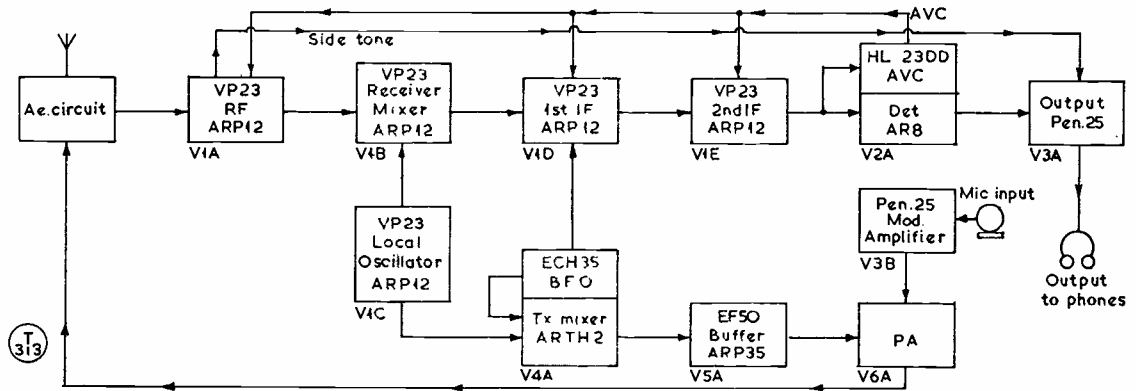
AVC

Side tone

Ae.circuit

VP23
RF
ARP12
V1A

VP23
Receiver
Mixer
ARP12
V1B

VP23
1st IF
ARP12
V1D

VP23
2nd IF
ARP12
V1E

HL 23DD
AVC
Det
AR8
V2A

Output
Pen.25
V3A

VP23
Local
Oscillator
ARP12
V1C

ECH35
BFO
Tx mixer
ARTH2
V4A

EF50
Buffer
ARP35
V5A

Pen.25
Mod.
Amplifier
V3B

Mic input

PA
V6A

Output
to phones

T
313